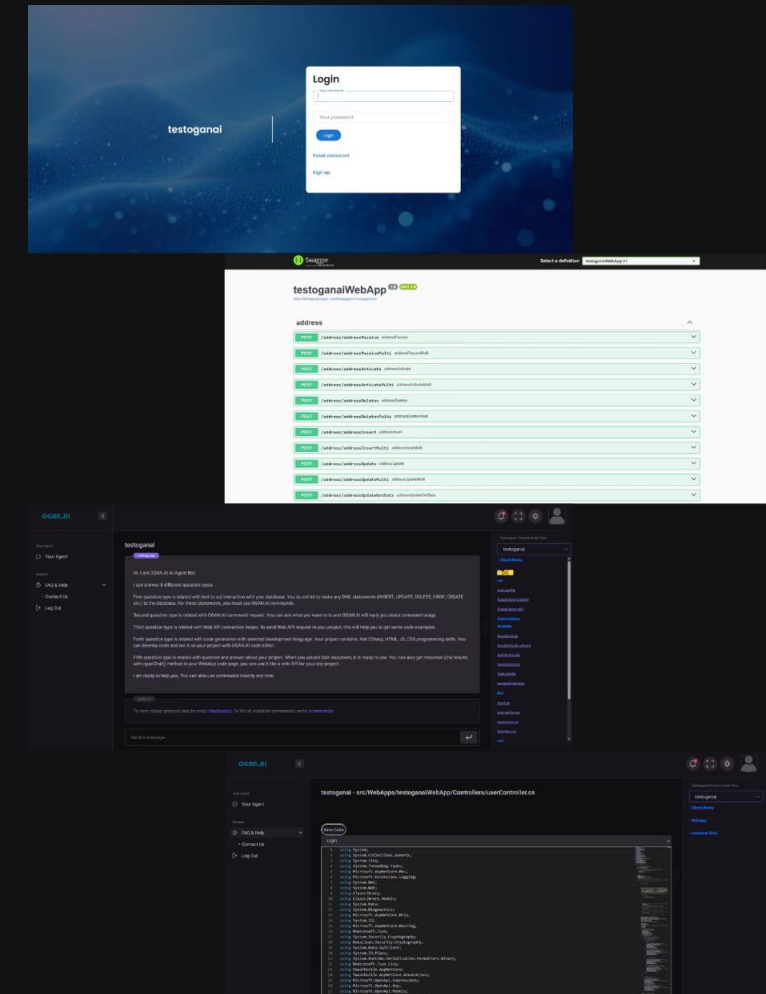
testoganai

Login

Your username

Your password

Login

Forgot password

Sign up

Swagger

Select a definition testoganaiWebApp v1

testoganaiWebApp 1.0 OAS 3.0

address

POST /address/addressPassive

POST /address/addressPassiveMulti

POST /address/addressActivate

POST /address/addressActivateMulti

POST /address/addressDelete

POST /address/addressDeleteMulti

POST /address/addressInsert

POST /address/addressInsertMulti

POST /address/addressUpdate

POST /address/addressUpdateMulti

POST /address/addressUpdateMultiGet

ogan.ai

Your Agent

FAQ & Help

Contact Us

Log Out

testoganai

Hi, I am OGAN.AI AI Agent Bot.

I can answer 5 different question types.

First question type is related with text to sql interaction with your database. You do not have to make any DML statements (INSERT, UPDATE, DELETE, DROP, CREATE etc.) to the database. For these documents, you must use OGAN.AI commands.

Second question type is related with OGAN.AI command helper. You can ask what you want to to and OGAN.AI will reply you about command usage.

Third question type is related with Web API connection helper. To send Web API request to your project, this will help you to get some code examples.

Forth question type is related with code generation with selected development language. Your project contains .Net C#/Java, HTML, JS, CSS programming skills. You can develop code and use it on your project with OGAN.AI code editor.

Fifth question type is related with question and answer about your project. When you upload Qna document, it is ready to use. You can also get response QnA results with oganQnA() method in your WebApp code page, you can use it like a web API for your any project.

I am ready to help you. You can also use commands directly any time.

To learn about process step by step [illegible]. To list all available commands, write commands

Send a message

testoganai

ogan.ai

Your Agent

FAQ & Help

Contact Us

Log Out

testoganai - src/WebApps/testoganaiWebApp/Controllers/userController.cs

Save Code

Light

using System;
using System.Collections.Generic;
using System.Linq;
using System.Threading.Tasks;
using Microsoft.AspNetCore.Mvc;
using Microsoft.Extensions.Logging;
using System.Net;
using System.Web;
using ClassLibrary;
using ClassLibrary.Models;
using System.Data;
using System.Diagnostics;
using Microsoft.AspNetCore.Http;
using System.IO;
using Microsoft.AspNetCore.Hosting;
using Newtonsoft.Json.Linq;
using System.Security.Cryptography;
using BouncyCastle.Security.Cryptography;
using System.Data.SqlClient;
using System.Text.Json;
using System.Runtime.Serialization.Formatters.Binary;
using Newtonsoft.Json.Linq;
using Swashbuckle.AspNetCore;
using Swashbuckle.AspNetCore.Annotations;
using Microsoft.OpenApi.Any;
using Microsoft.OpenApi.Models;